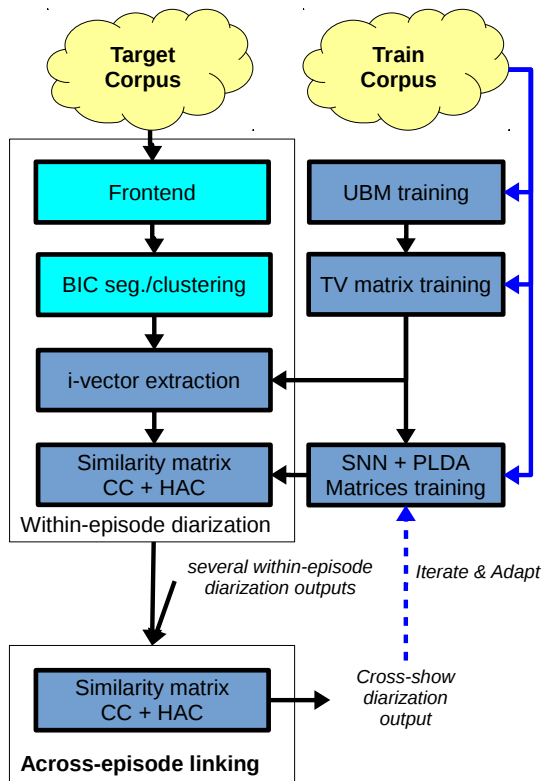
Target Corpus

Train Corpus

Frontend

BIC seg./clustering

i-vector extraction

Similarity matrix CC + HAC

Within-episode diarization

UBM training

TV matrix training

SNN + PLDA Matrices training

several within-episode diarization outputs

Iterate & Adapt

Similarity matrix CC + HAC

Across-episode linking

Cross-show diarization output